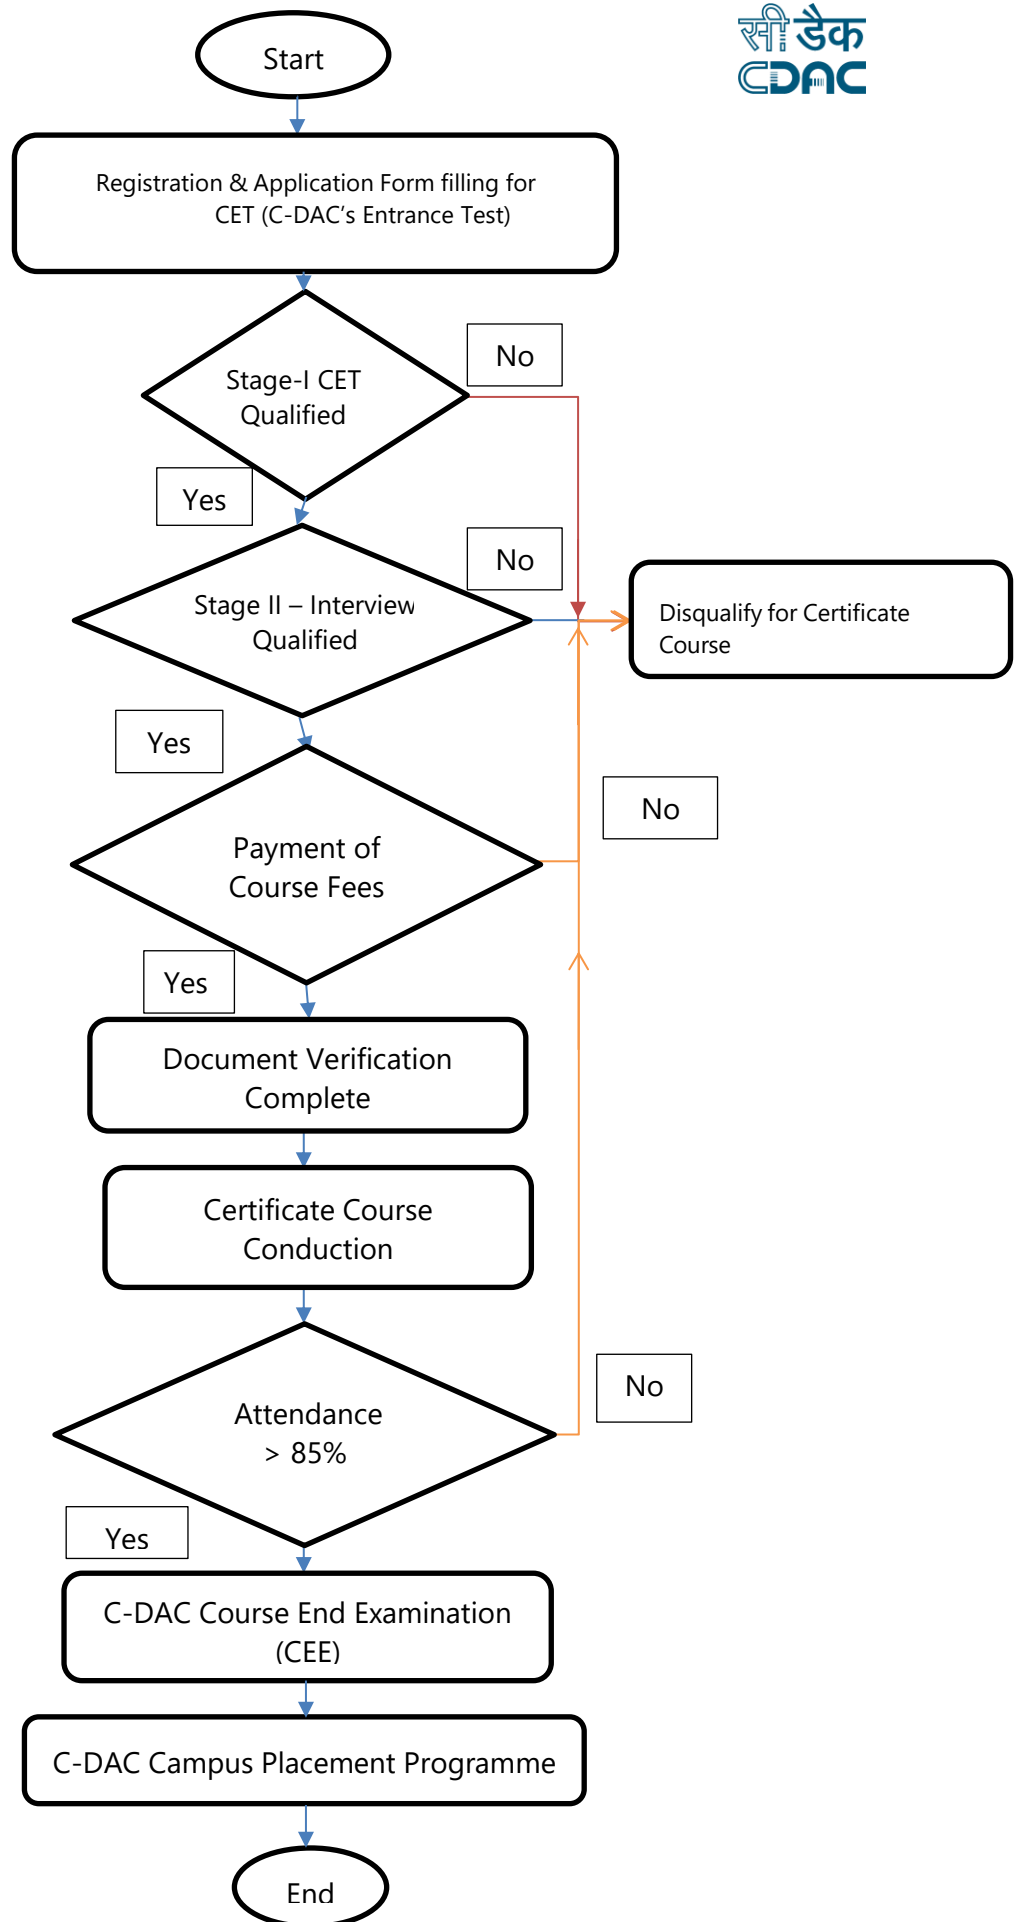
सी डैक
CDAC

Start

Registration & Application Form filling for CET (C-DAC's Entrance Test)

Stage-I CET Qualified

No

Yes

Stage II – Interview Qualified

No

Disqualify for Certificate Course

Yes

No

Payment of Course Fees

Yes

Document Verification Complete

Certificate Course Conduction

Attendance > 85%

No

Yes

C-DAC Course End Examination (CEE)

C-DAC Campus Placement Programme

End